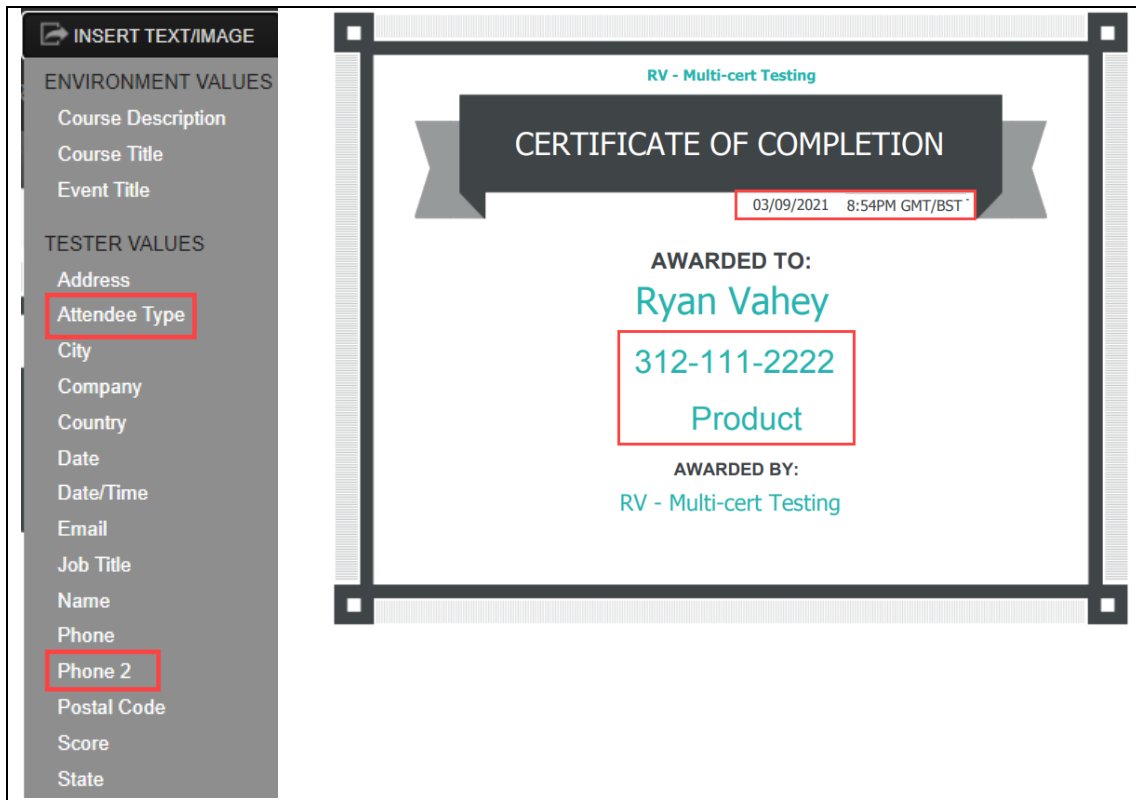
INSERT TEXT/IMAGE

ENVIRONMENT VALUES
Course Description
Course Title
Event Title

TESTER VALUES
Address
Attendee Type
City
Company
Country
Date
Date/Time
Email
Job Title
Name
Phone
Phone 2
Postal Code
Score
State

RV - Multi-cert Testing

CERTIFICATE OF COMPLETION

03/09/2021 8:54PM GMT/BST

AWARDED TO:
Ryan Vahey
312-111-2222
Product

AWARDED BY:
RV - Multi-cert Testing